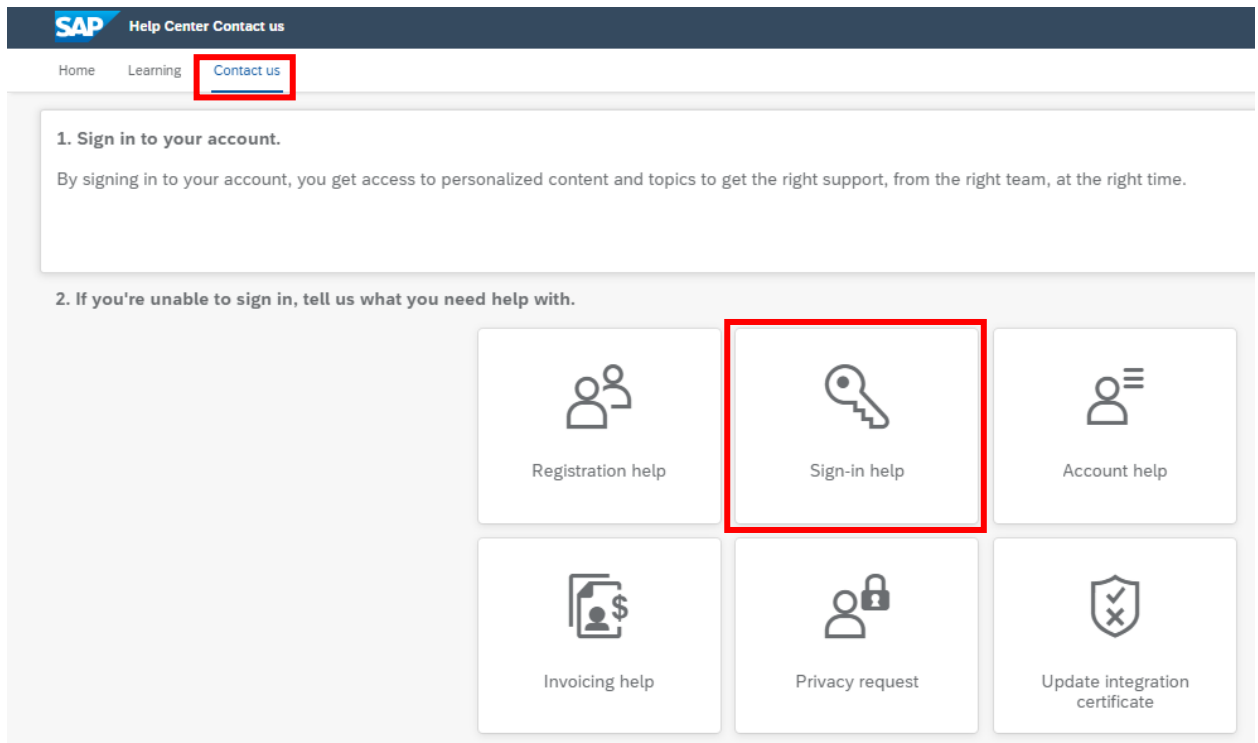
SAP Help Center Contact us

Home Learning Contact us

1. Sign in to your account.

By signing in to your account, you get access to personalized content and topics to get the right support, from the right team, at the right time.

2. If you're unable to sign in, tell us what you need help with.

Registration help

Sign-in help

Account help

Invoicing help

Privacy request

Update integration certificate